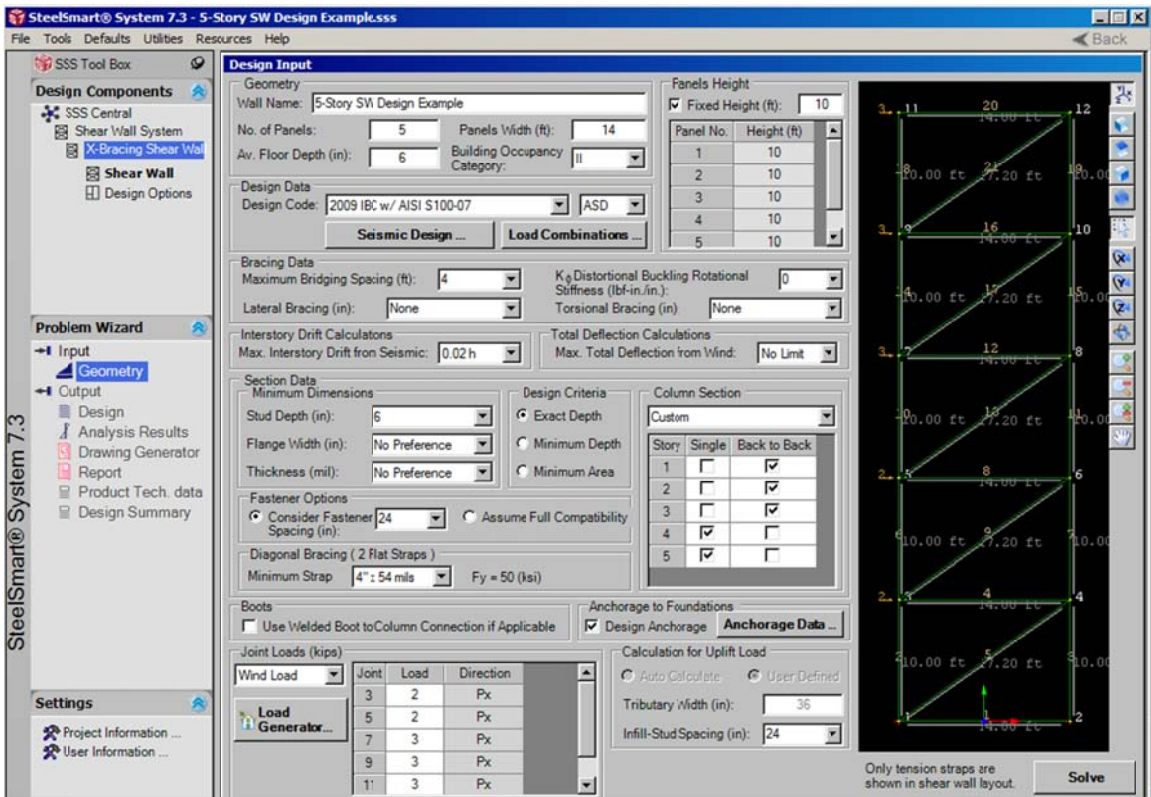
SteelSmart® System 7.3 - 5-Story SW Design Example.sss

File Tools Defaults Utilities Resources Help

Back

SSS Tool Box

Design Components

SSS Central
Shear Wall System
X-Bracing Shear Wall
Shear Wall
Design Options

Problem Wizard

Input
Geometry
Output
Design
Analysis Results
Drawing Generator
Report
Product Tech. data
Design Summary

Settings

Project Information ...
User Information ...

SteelSmart® System 7.3

Design Input

Geometry
Wall Name: 5-Story SW Design Example
No. of Panels: 5
Panels Width (ft): 14
Av. Floor Depth (in): 6
Building Occupancy Category: II

Panels Height
Fixed Height (ft): 10

| Panel No. | Height (ft) |
|---|---|
| 1 | 10 |
| 2 | 10 |
| 3 | 10 |
| 4 | 10 |
| 5 | 10 |

Design Data
Design Code: 2009 IBC w/ AISI S100-07
ASD
Seismic Design ...
Load Combinations ...

Bracing Data
Maximum Bridging Spacing (ft): 4
K$_\phi$ Distortional Buckling Rotational Stiffness (lbf-in./in.): 0
Lateral Bracing (in): None
Torsional Bracing (in) None

Interstory Drift Calculatons
Max. Interstory Drift fron Seismic: 0.02 h

Total Deflection Calculations
Max. Total Deflection from Wind: No Limit

Section Data
Minimum Dimensions
Stud Depth (in): 6
Flange Width (in): No Preference
Thickness (mil): No Preference

Design Criteria
Exact Depth
Minimum Depth
Minimum Area

Column Section
Custom

| Story | Single | Back to Back |
|---|---|---|
| 1 | ☐ | ☑ |
| 2 | ☐ | ☑ |
| 3 | ☐ | ☑ |
| 4 | ☑ | ☐ |
| 5 | ☑ | ☐ |

Fastener Options
Consider Fastener Spacing (in): 24
Assume Full Compatibility

Diagonal Bracing ( 2 Flat Straps )
Minimum Strap 4" x 54 mils Fy = 50 (ksi)

Boots
Use Welded Boot toColumn Connection if Applicable

Anchorage to Foundations
Design Anchorage
Anchorage Data ...

Joint Loads (kips)
Wind Load
Load Generator...

| Joint | Load | Direction |
|---|---|---|
| 3 | 2 | Px |
| 5 | 2 | Px |
| 7 | 3 | Px |
| 9 | 3 | Px |
| 11 | 3 | Px |

Calculation for Uplift Load
Auto Calculate
User Defined
Tributary Width (in): 36
Infill-Stud Spacing (in): 24

3 11 20 14.00 ft 12
10.00 ft 21 17.20 ft 10.00
3 9 16 14.00 ft 10
10.00 ft 17 17.20 ft 10.00
3 7 12 14.00 ft 8
10.00 ft 13 17.20 ft 10.00
2 5 8 14.00 ft 6
10.00 ft 9 17.20 ft 10.00
2 3 4 14.00 ft 4
10.00 ft 5 17.20 ft 10.00
1 14.00 ft 2

Only tension straps are shown in shear wall layout.

Solve